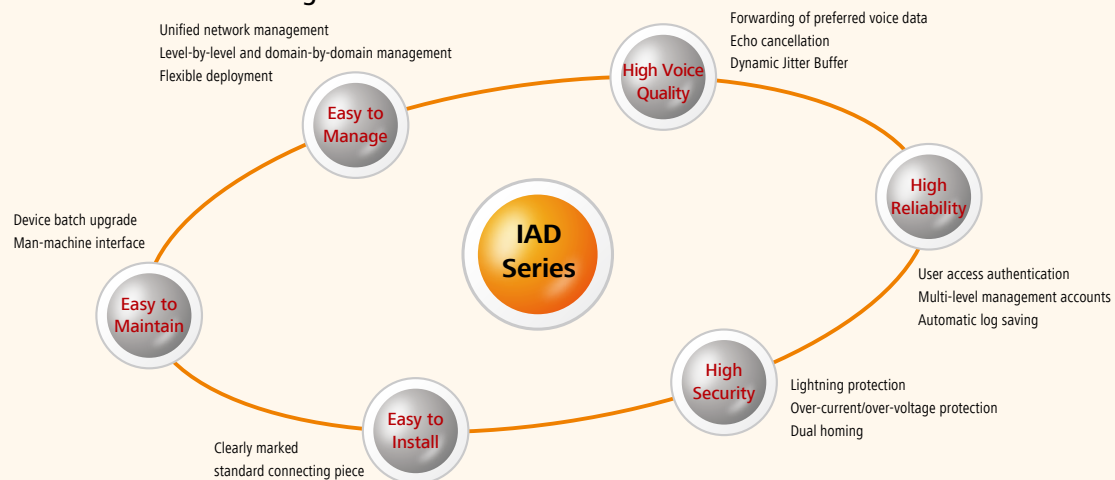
Unified network management
Level-by-level and domain-by-domain management
Flexible deployment

Easy to Manage

Forwarding of preferred voice data
Echo cancellation
Dynamic Jitter Buffer

High Voice Quality

High Reliability

Device batch upgrade
Man-machine interface

IAD Series

User access authentication
Multi-level management accounts
Automatic log saving

Easy to Maintain

High Security

Lightning protection
Over-current/over-voltage protection
Dual homing

Easy to Install

Clearly marked
standard connecting piece